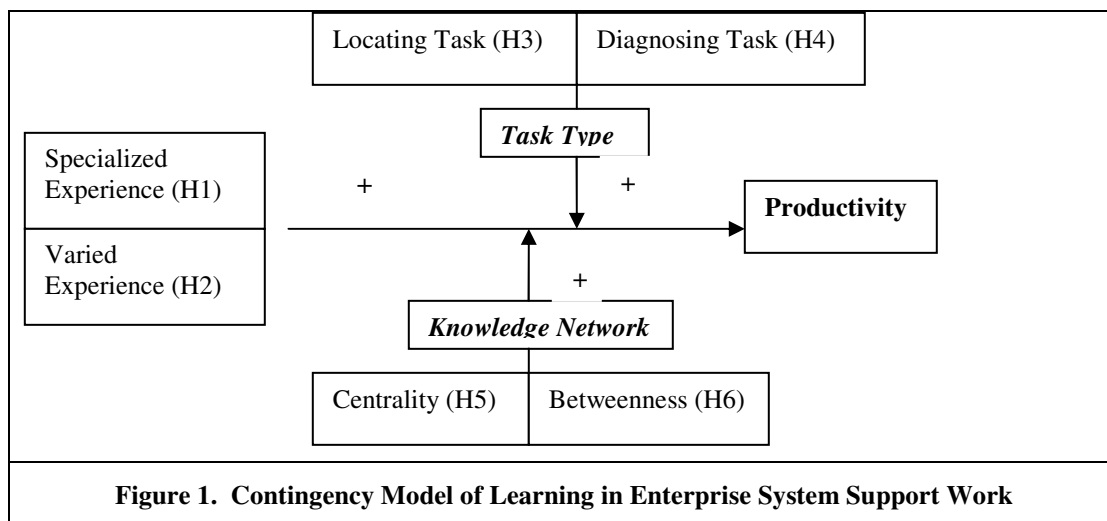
Locating Task (H3)

Diagnosing Task (H4)

Task Type

Specialized Experience (H1)

Varied Experience (H2)

+

+

Productivity

+

Knowledge Network

Centrality (H5)

Betweenness (H6)

Figure 1. Contingency Model of Learning in Enterprise System Support Work